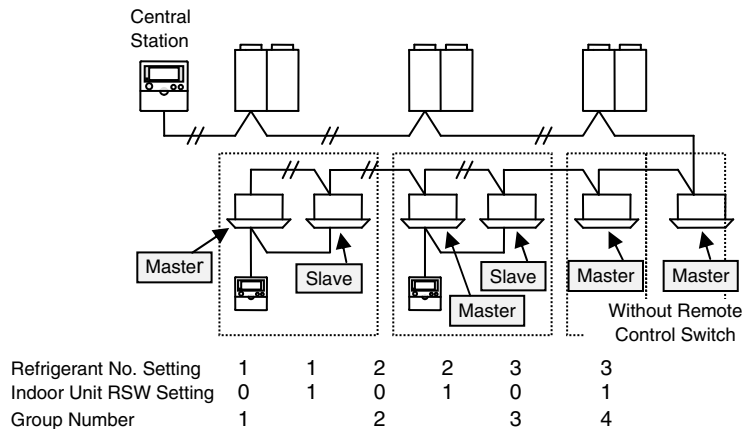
Central Station

Master

Slave

Master

Slave

Master

Master

Without Remote Control Switch

| | | | | | | |
|---|---|---|---|---|---|---|
| Refrigerant No. Setting | 1 | 1 | 2 | 2 | 3 | 3 |
| Indoor Unit RSW Setting | 0 | 1 | 0 | 1 | 0 | 1 |
| Group Number | 1 | | 2 | | 3 | 4 |